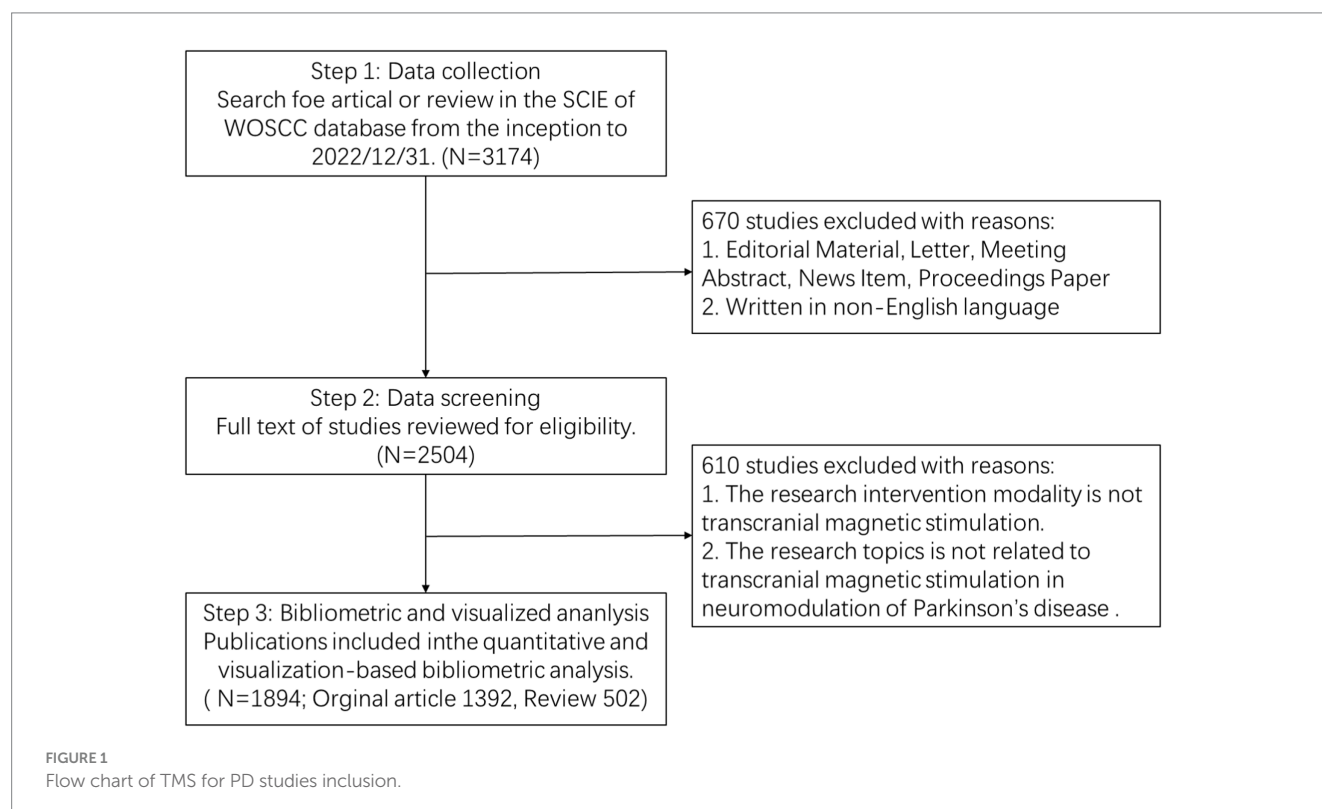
Step 1: Data collection
Search foe artical or review in the SCIE of WOSCC database from the inception to 2022/12/31. (N=3174)

670 studies excluded with reasons:
1. Editorial Material, Letter, Meeting Abstract, News Item, Proceedings Paper
2. Written in non-English language

Step 2: Data screening
Full text of studies reviewed for eligibility. (N=2504)

610 studies excluded with reasons:
1. The research intervention modality is not transcranial magnetic stimulation.
2. The research topics is not related to transcranial magnetic stimulation in neuromodulation of Parkinson's disease .

Step 3: Bibliometric and visualized ananlysis
Publications included inthe quantitative and visualization-based bibliometric analysis.
( N=1894; Orginal article 1392, Review 502)

FIGURE 1
Flow chart of TMS for PD studies inclusion.